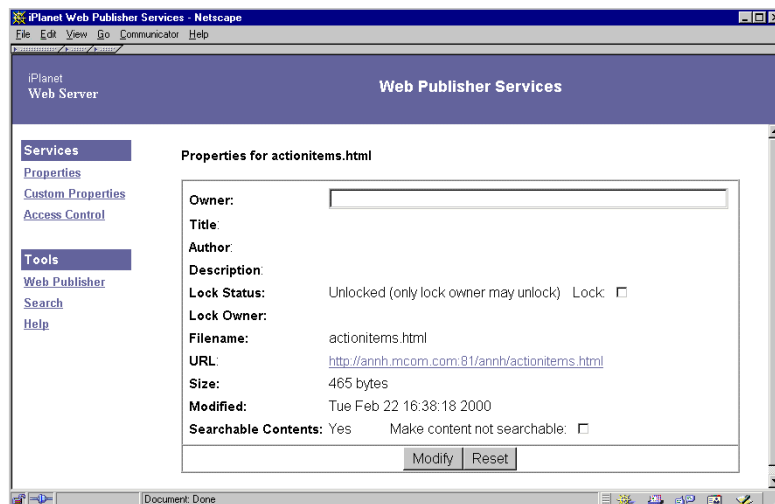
iPlanet Web Publisher Services - Netscape

File Edit View Go Communicator Help

iPlanet
Web Server

Web Publisher Services

Services
Properties
Custom Properties
Access Control

Tools
Web Publisher
Search
Help

Properties for actionitems.html

| | |
|---|---|
| Owner: | |
| Title: | |
| Author: | |
| Description: | |
| Lock Status: | Unlocked (only lock owner may unlock) Lock: ☐ |
| Lock Owner: | |
| Filename: | actionitems.html |
| URL: | http://annh.mcom.com:81/annh/actionitems.html |
| Size: | 465 bytes |
| Modified: | Tue Feb 22 16:38:18 2000 |
| Searchable Contents: | Yes Make content not searchable: ☐ |

Modify Reset

Document: Done